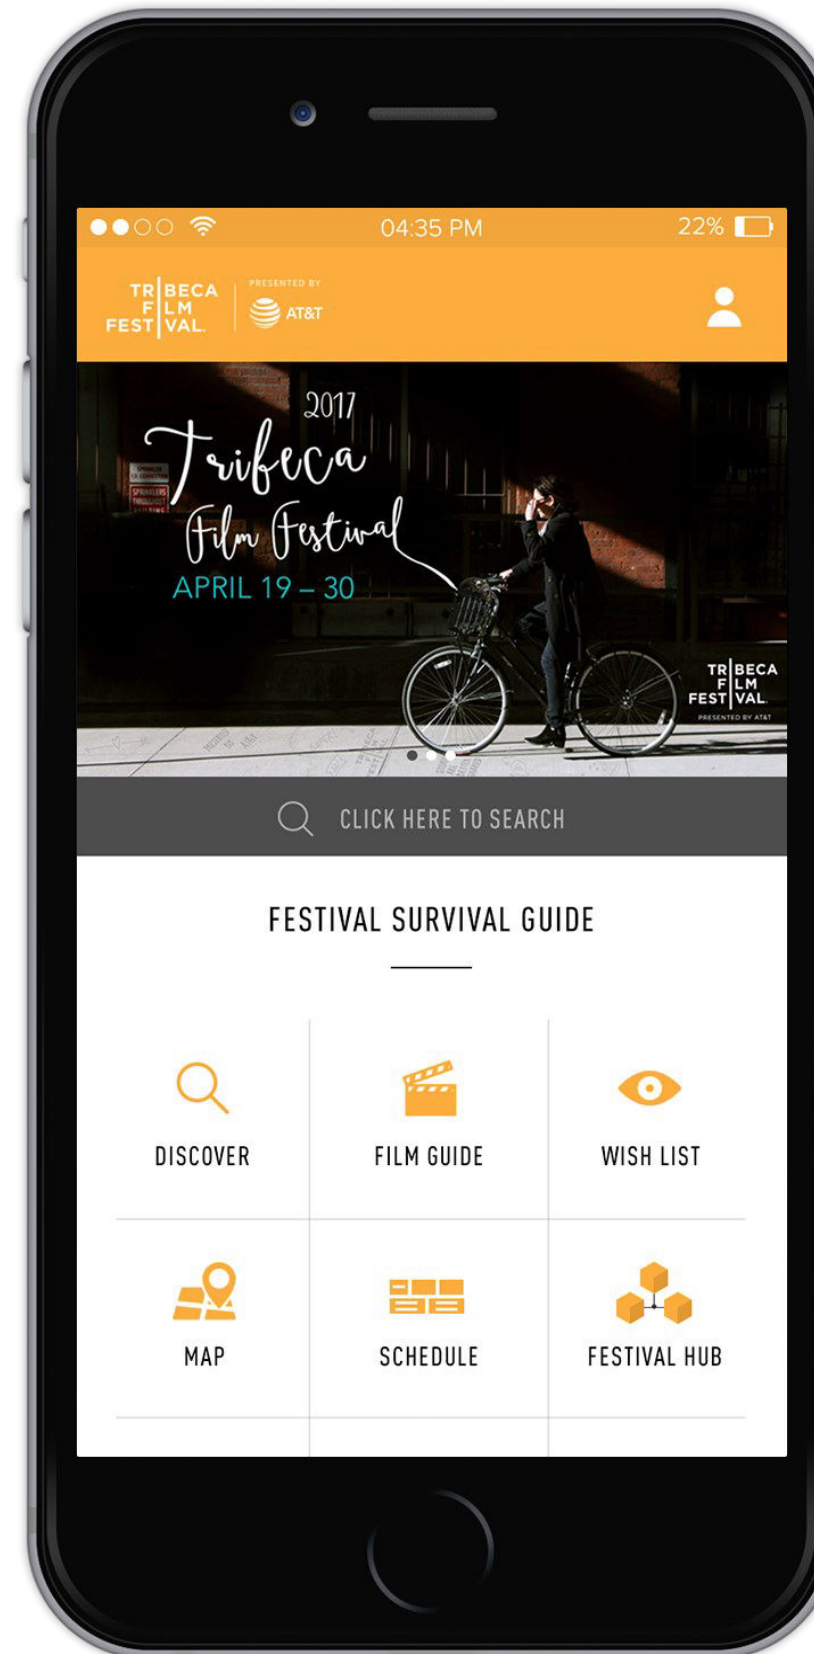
04:35 PM
22%

TRIBECA FILM FESTIVAL
PRESENTED BY
AT&T

2017
Tribeca
Film Festival
APRIL 19 – 30

TRIBECA FILM FESTIVAL
PRESENTED BY AT&T

CLICK HERE TO SEARCH

FESTIVAL SURVIVAL GUIDE

DISCOVER
FILM GUIDE
WISH LIST
MAP
SCHEDULE
FESTIVAL HUB